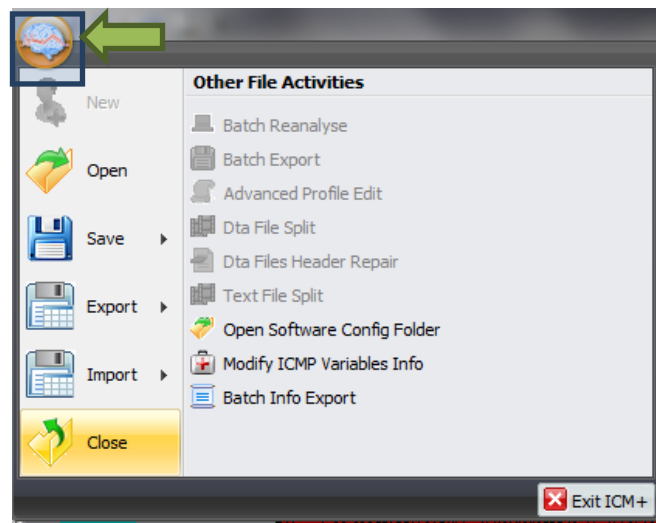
New

Open

Save

Export

Import

Close

Other File Activities

Batch Reanalyse

Batch Export

Advanced Profile Edit

Dta File Split

Dta Files Header Repair

Text File Split

Open Software Config Folder

Modify ICMP Variables Info

Batch Info Export

Exit ICM+